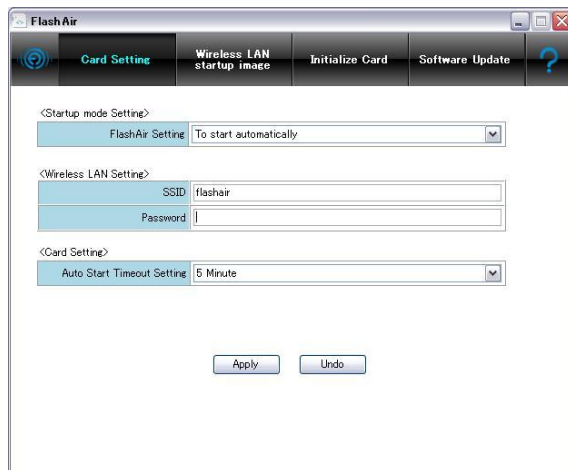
Flash Air

Card Setting
Wireless LAN startup image
Initialize Card
Software Update
?

<Startup mode Setting>

| FlashAir Setting | To start automatically |
|---|---|

<Wireless LAN Setting>

| SSID | flashair |
|---|---|
| Password | |

<Card Setting>

| Auto Start Timeout Setting | 5 Minute |
|---|---|

Apply
Undo